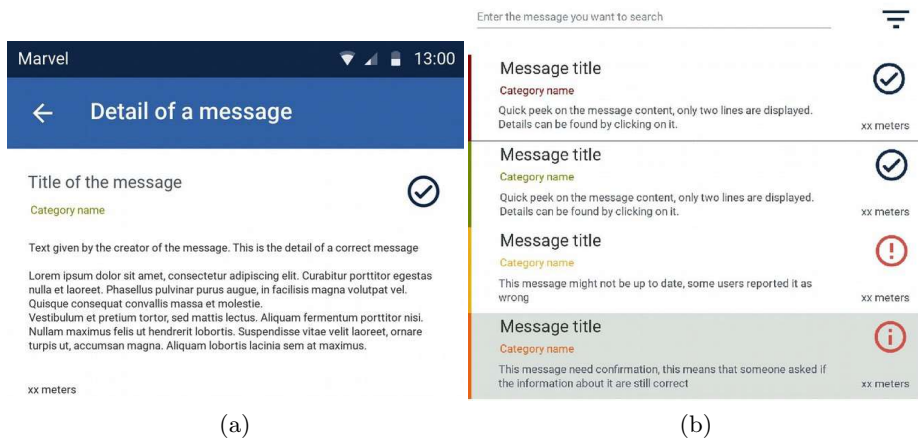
Marvel 13:00

Detail of a message

Title of the message

Category name

Text given by the creator of the message. This is the detail of a correct message

Lorem ipsum dolor sit amet, consectetur adipiscing elit. Curabitur porttitor egestas nulla et laoreet. Phasellus pulvinar purus augue, in facilisis magna volutpat vel. Quisque consequat convallis massa et molestie.
Vestibulum et pretium tortor, sed mattis lectus. Aliquam fermentum porttitor nisi. Nullam maximus felis ut hendrerit lobortis. Suspendisse vitae velit laoreet, ornare turpis ut, accumsan magna. Aliquam lobortis lacinia sem at maximus.

xx meters

(a)

Enter the message you want to search

Message title
Category name
Quick peek on the message content, only two lines are displayed. Details can be found by clicking on it.
xx meters

Message title
Category name
Quick peek on the message content, only two lines are displayed. Details can be found by clicking on it.
xx meters

Message title
Category name
This message might not be up to date, some users reported it as wrong
xx meters

Message title
Category name
This message need confirmation, this means that someone asked if the information about it are still correct
xx meters

(b)